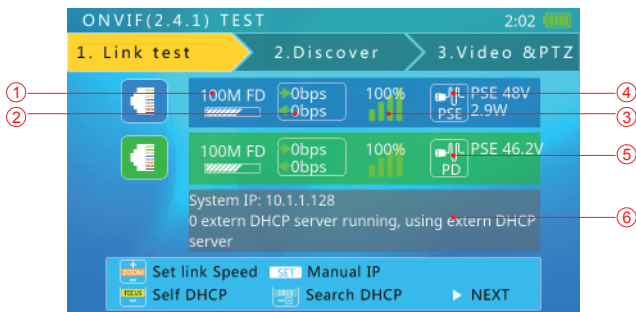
ONVIF(2.4.1) TEST 2:02

1. Link test 2.Discover 3.Video &PTZ

①
②
100M FD 0bps 0bps 100% PSE PSE 48V 2.9W
④
③

100M FD 0bps 0bps 100% PD PSE 46.2V
⑤

System IP: 10.1.1.128
0 extern DHCP server running, using extern DHCP server
⑥

ZOOM Set link Speed SET Manual IP
FOCUS Self DHCP Search DHCP ▶ NEXT